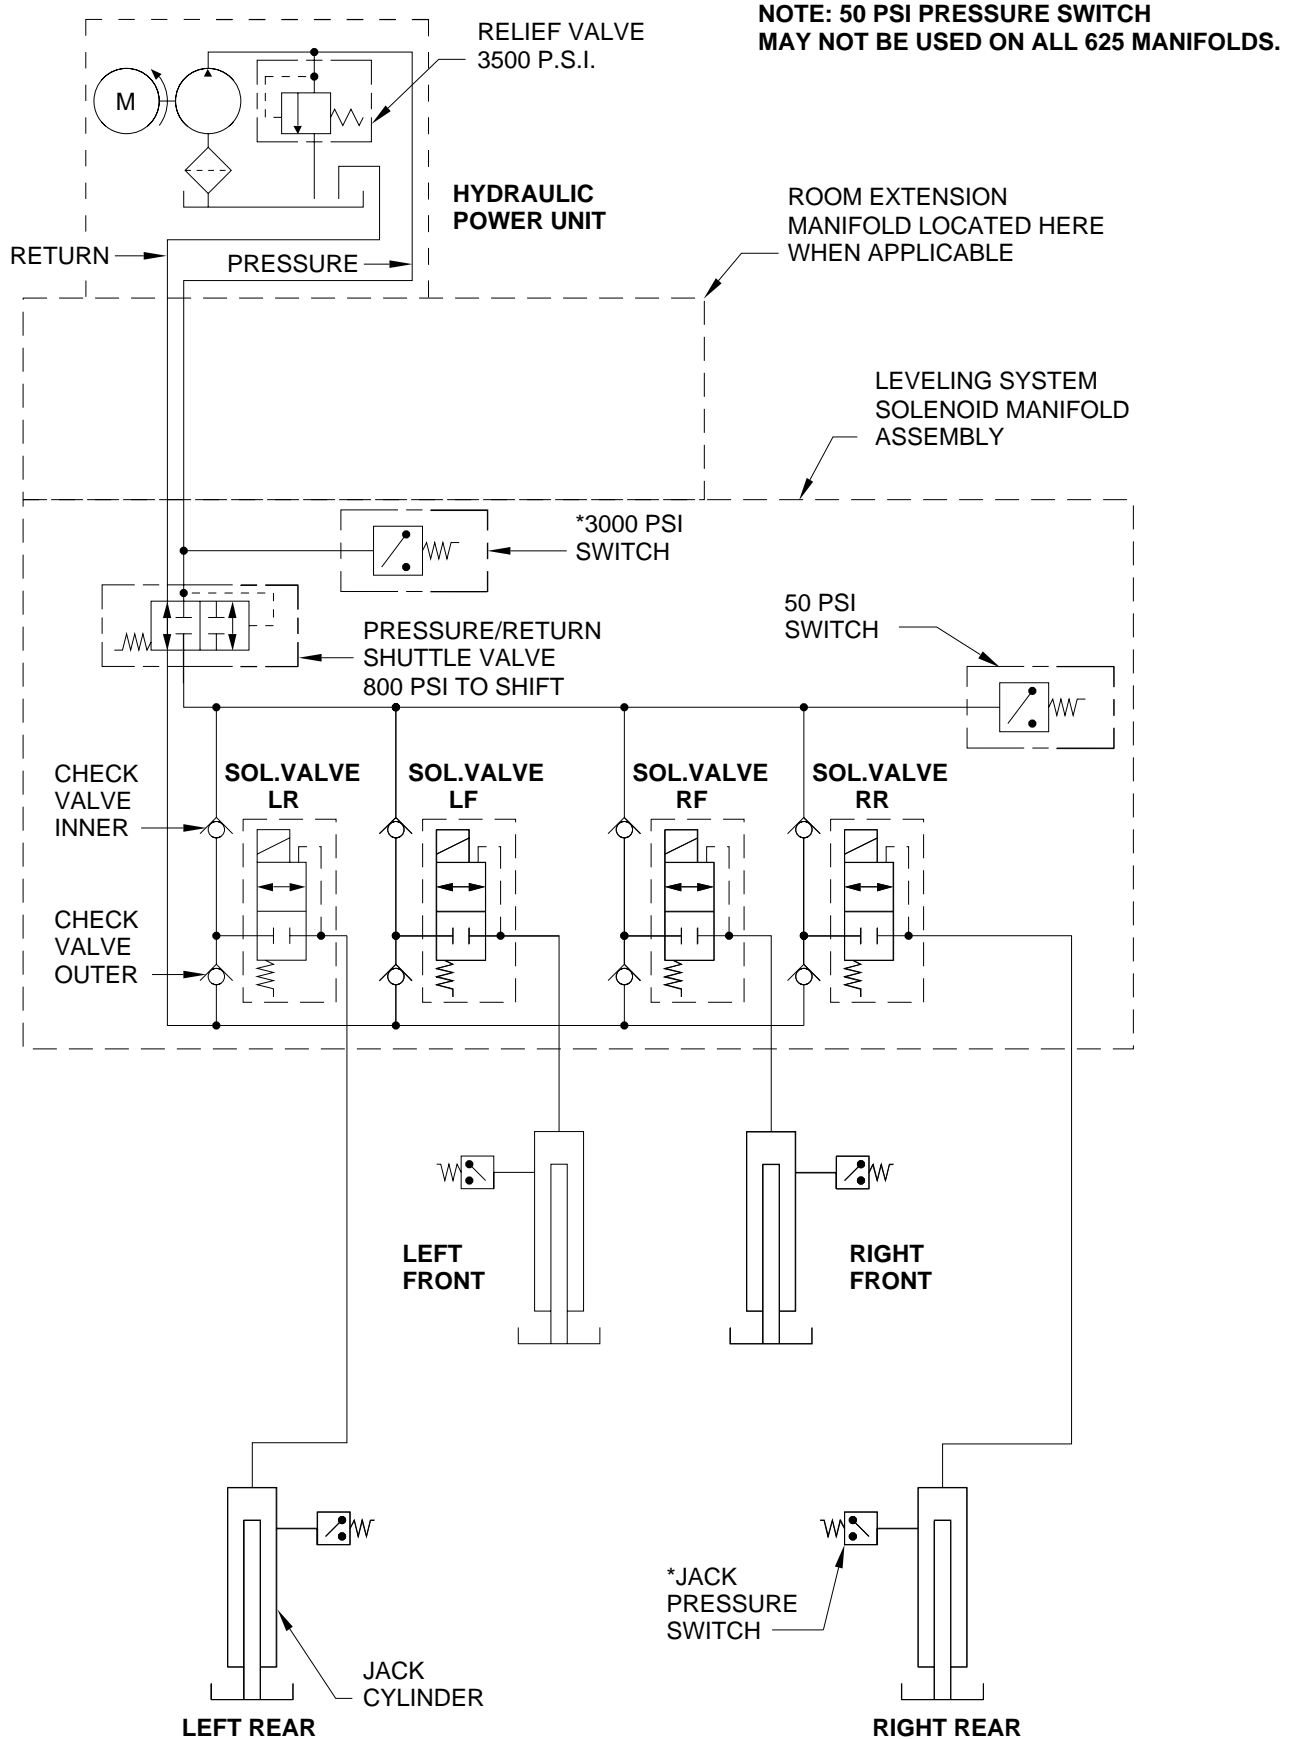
NOTE: 50 PSI PRESSURE SWITCH MAY NOT BE USED ON ALL 625 MANIFOLDS.

RELIEF VALVE
3500 P.S.I.

M

HYDRAULIC
POWER UNIT

RETURN

PRESSURE

ROOM EXTENSION
MANIFOLD LOCATED HERE
WHEN APPLICABLE

LEVELING SYSTEM
SOLENOID MANIFOLD
ASSEMBLY

*3000 PSI
SWITCH

50 PSI
SWITCH

PRESSURE/RETURN
SHUTTLE VALVE
800 PSI TO SHIFT

CHECK
VALVE
INNER

CHECK
VALVE
OUTER

SOL.VALVE
LR

SOL.VALVE
LF

SOL.VALVE
RF

SOL.VALVE
RR

LEFT
FRONT

RIGHT
FRONT

*JACK
PRESSURE
SWITCH

JACK
CYLINDER

LEFT REAR

RIGHT REAR